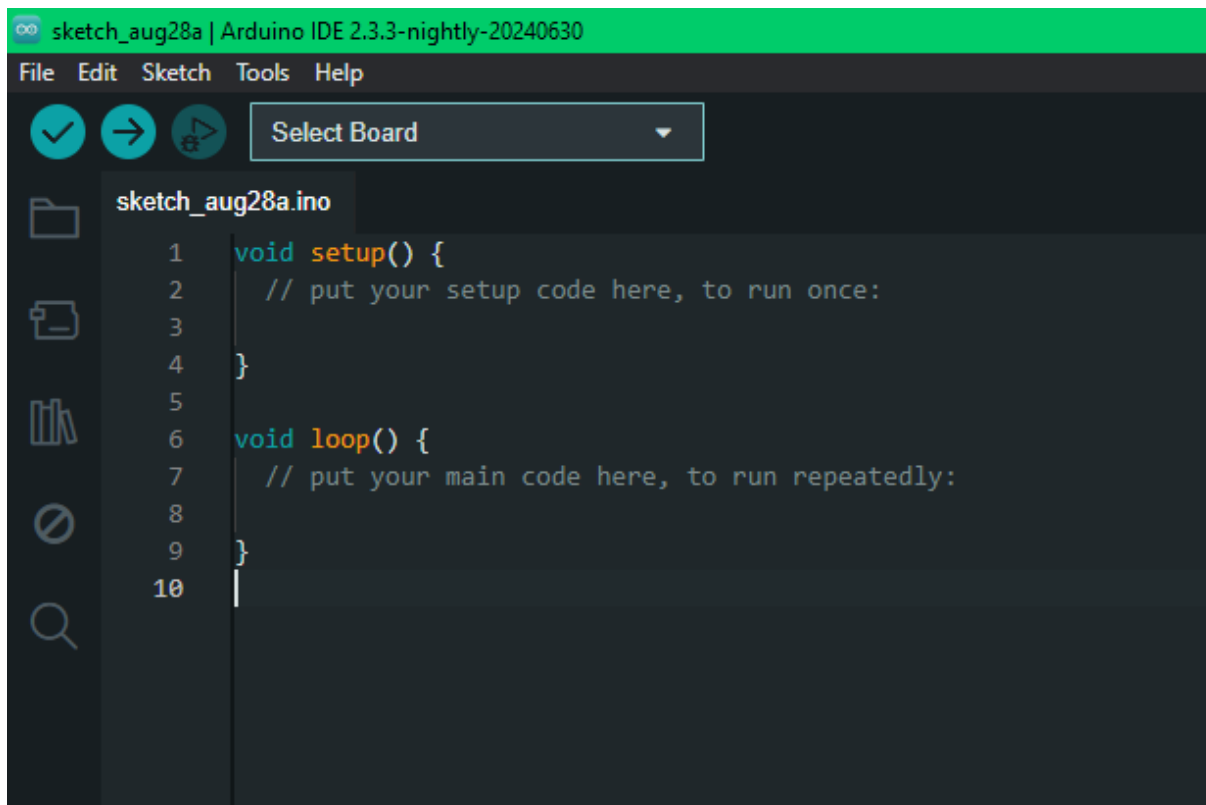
sketch_aug28a | Arduino IDE 2.3.3-nightly-20240630

File Edit Sketch Tools Help

Select Board

sketch_aug28a.ino

1 void setup() {
2   // put your setup code here, to run once:
3
4 }
5
6 void loop() {
7   // put your main code here, to run repeatedly:
8
9 }
10